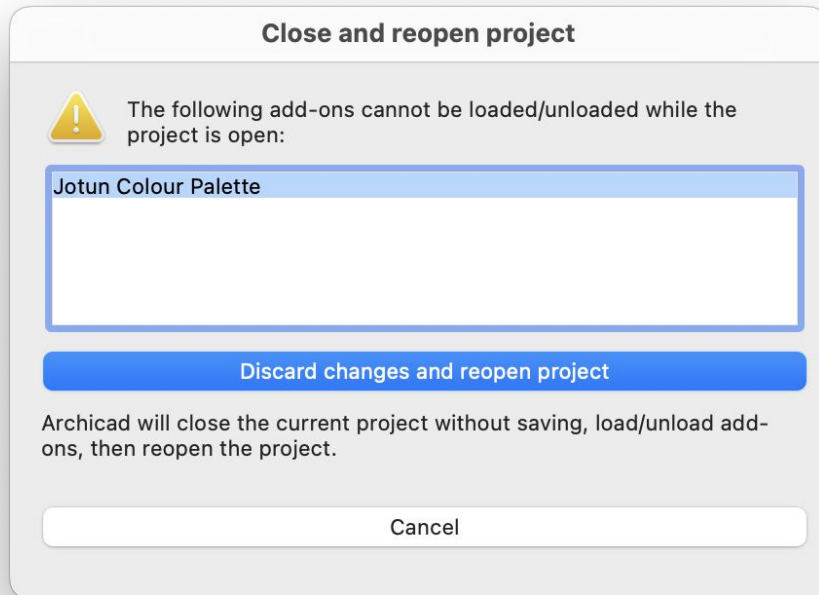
Close and reopen project

The following add-ons cannot be loaded/unloaded while the project is open:

Jotun Colour Palette

Discard changes and reopen project

Archicad will close the current project without saving, load/unload add-ons, then reopen the project.

Cancel